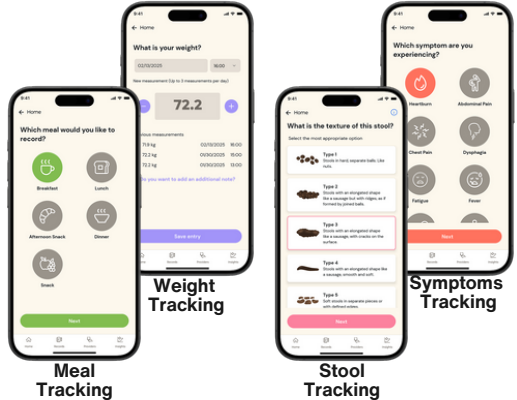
9:41

< Home

Which meal would you like to record?

Breakfast

Lunch

Afternoon Snack

Dinner

Snack

Next

Meal Tracking

9:41

< Home

What is your weight?

02/10/2025

16:00

New measurement (Up to 3 measurements per day)

−

72.2

+

Previous measurements

71.9 kg 02/10/2025 16:00

72.2 kg 01/10/2025 16:00

72.2 kg 01/10/2025 16:00

Do you want to add an additional note?

Save entry

Weight Tracking

9:41

< Home

What is the texture of this stool?

Select the most appropriate option

Type 1
Stools in hard separate balls. Like nuts.

Type 2
Stools with an elongated shape like a sausage but with ridges, as if formed by joined balls.

Type 3
Stools with an elongated shape like a sausage, with cracks on the surface.

Type 4
Stools with an elongated shape like a sausage, smooth and soft.

Type 5
Soft stools in separate pieces or with defined edges.

Next

Stool Tracking

9:41

< Home

Which symptom are you experiencing?

Heartburn

Abdominal Pain

Chest Pain

Dysphagia

Fatigue

Fever

Next

Symptoms Tracking